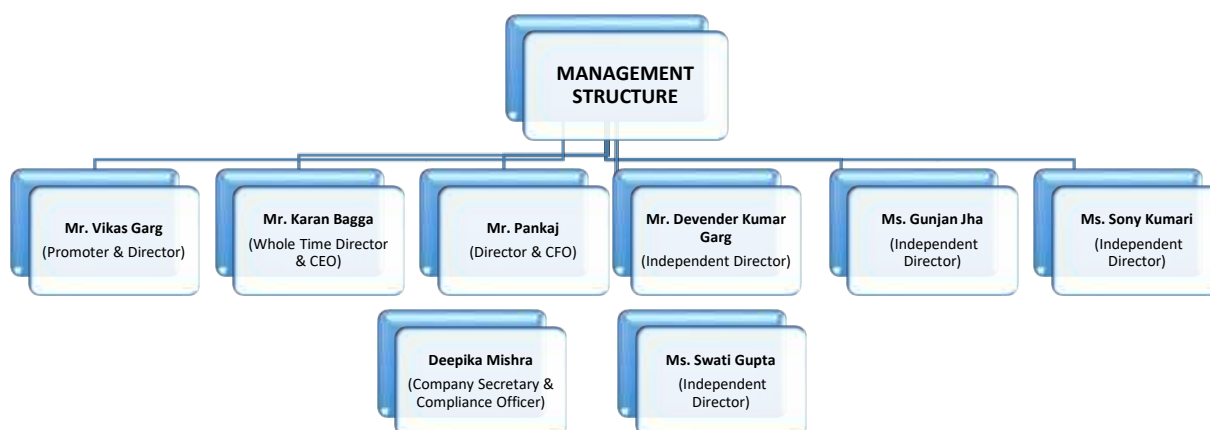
MANAGEMENT STRUCTURE

Mr. Vikas Garg
(Promoter & Director)

Mr. Karan Bagga
(Whole Time Director & CEO)

Mr. Pankaj
(Director & CFO)

Mr. Devender Kumar Garg
(Independent Director)

Ms. Gunjan Jha
(Independent Director)

Ms. Sony Kumari
(Independent Director)

Deepika Mishra
(Company Secretary & Compliance Officer)

Ms. Swati Gupta
(Independent Director)